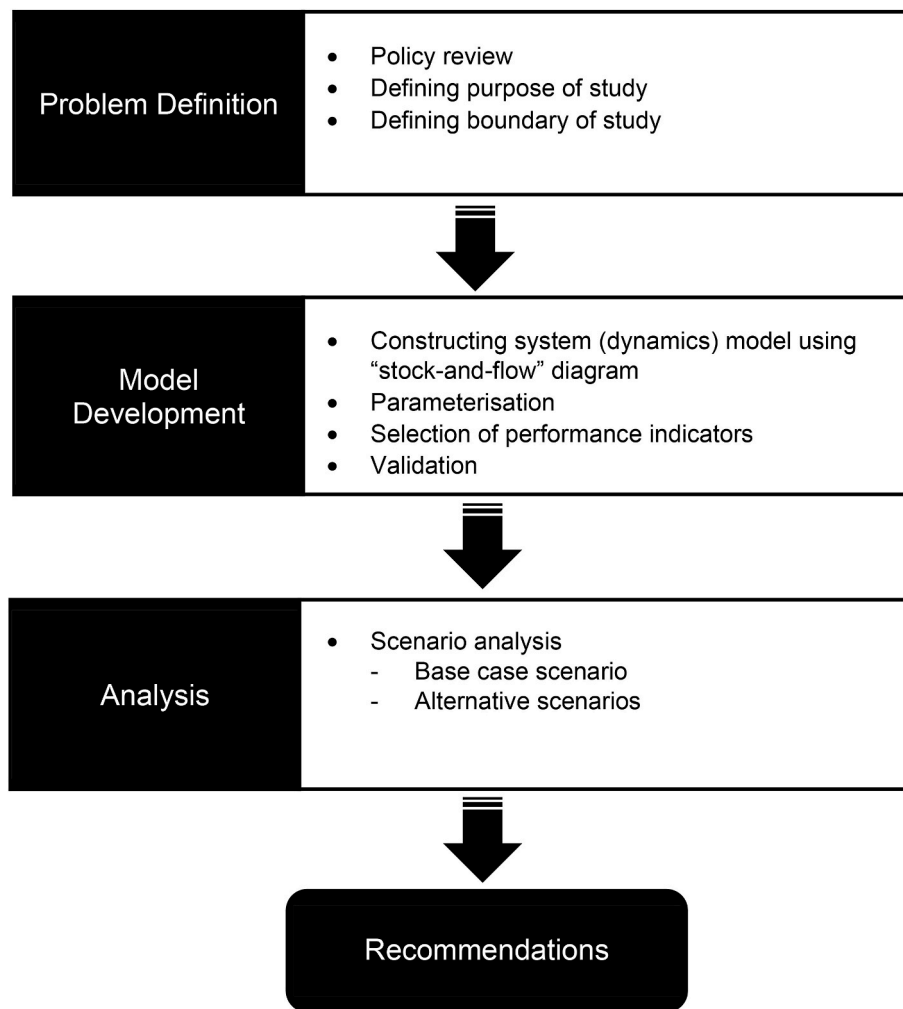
Problem Definition

- Policy review
- Defining purpose of study
- Defining boundary of study

Model Development

- Constructing system (dynamics) model using “stock-and-flow” diagram
- Parameterisation
- Selection of performance indicators
- Validation

Analysis

- Scenario analysis
  - Base case scenario
  - Alternative scenarios

Recommendations